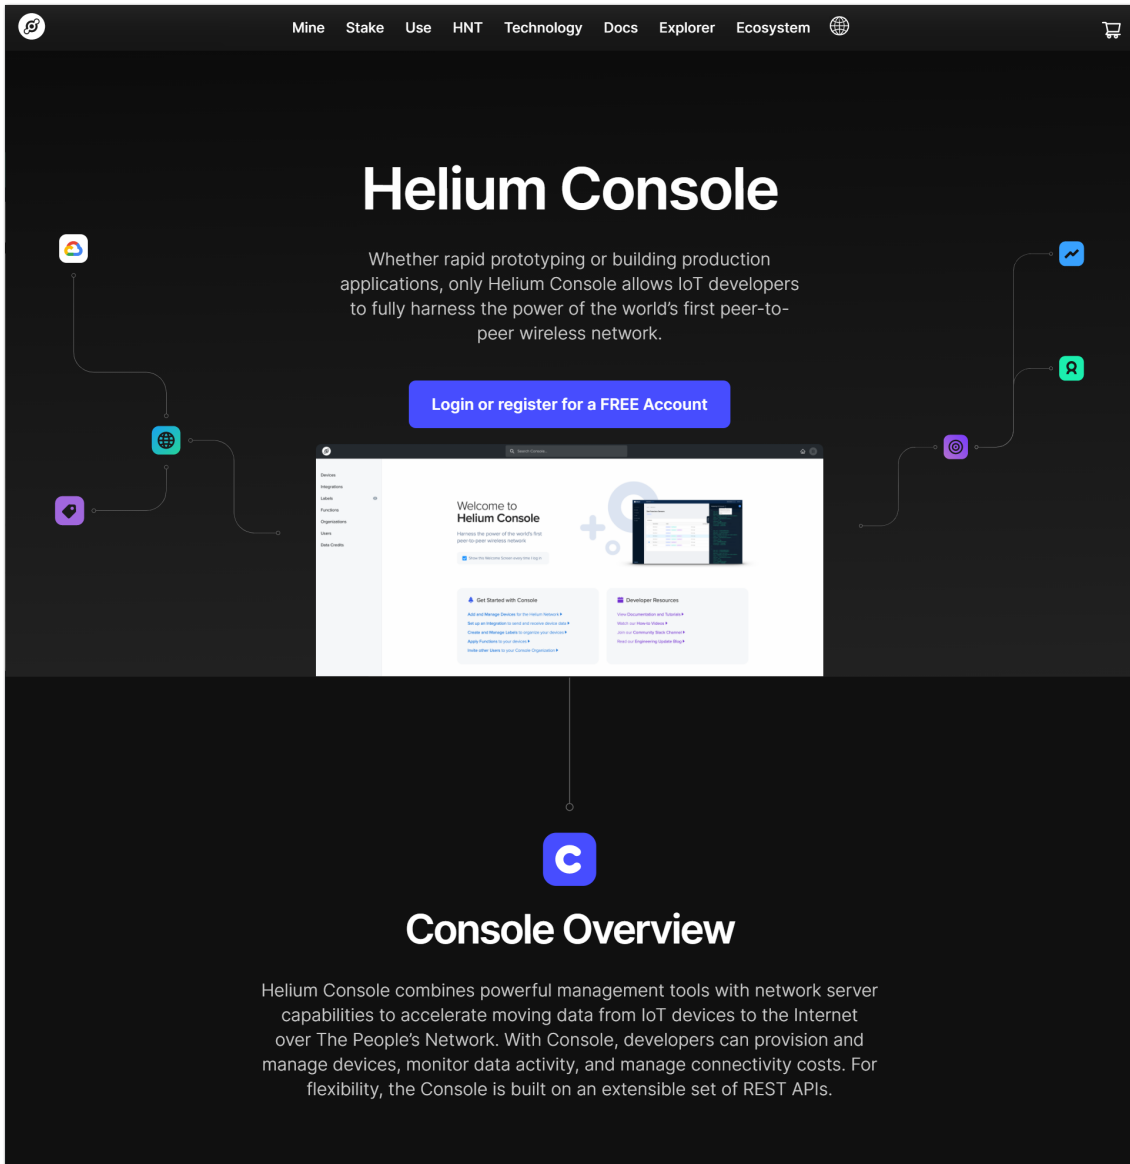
Mine Stake Use HNT Technology Docs Explorer Ecosystem

Helium Console

Whether rapid prototyping or building production applications, only Helium Console allows IoT developers to fully harness the power of the world's first peer-to-peer wireless network.

Login or register for a FREE Account

Search Console...

Devices
Integrations
Labels
Functions
Organizations
Users
Data Credits

Welcome to
Helium Console

Harness the power of the world's first peer-to-peer wireless network

Show the Welcome Screen every time I log in

Get Started with Console
Add and Manage Devices for the Helium Network
Set up an Integration to send and receive device data
Create and Manage Labels to organize your devices
Apply Functions to your devices
Invite other Users to your Console Organization

Developer Resources
View Documentation and Tutorials
Watch our How-to Videos
Join our Community Slack Channel
Read our Engineering Update Blog

Console Overview

Helium Console combines powerful management tools with network server capabilities to accelerate moving data from IoT devices to the Internet over The People's Network. With Console, developers can provision and manage devices, monitor data activity, and manage connectivity costs. For flexibility, the Console is built on an extensible set of REST APIs.